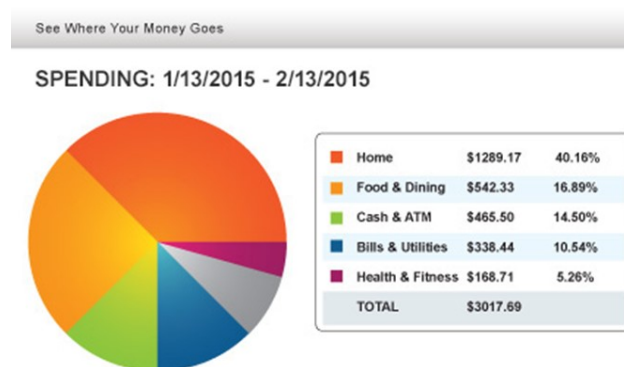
See Where Your Money Goes

SPENDING: 1/13/2015 - 2/13/2015

| | | |
|---|---|---|
| Home | $1289.17 | 40.16% |
| Food & Dining | $542.33 | 16.89% |
| Cash & ATM | $465.50 | 14.50% |
| Bills & Utilities | $338.44 | 10.54% |
| Health & Fitness | $168.71 | 5.26% |
| TOTAL | $3017.69 | |